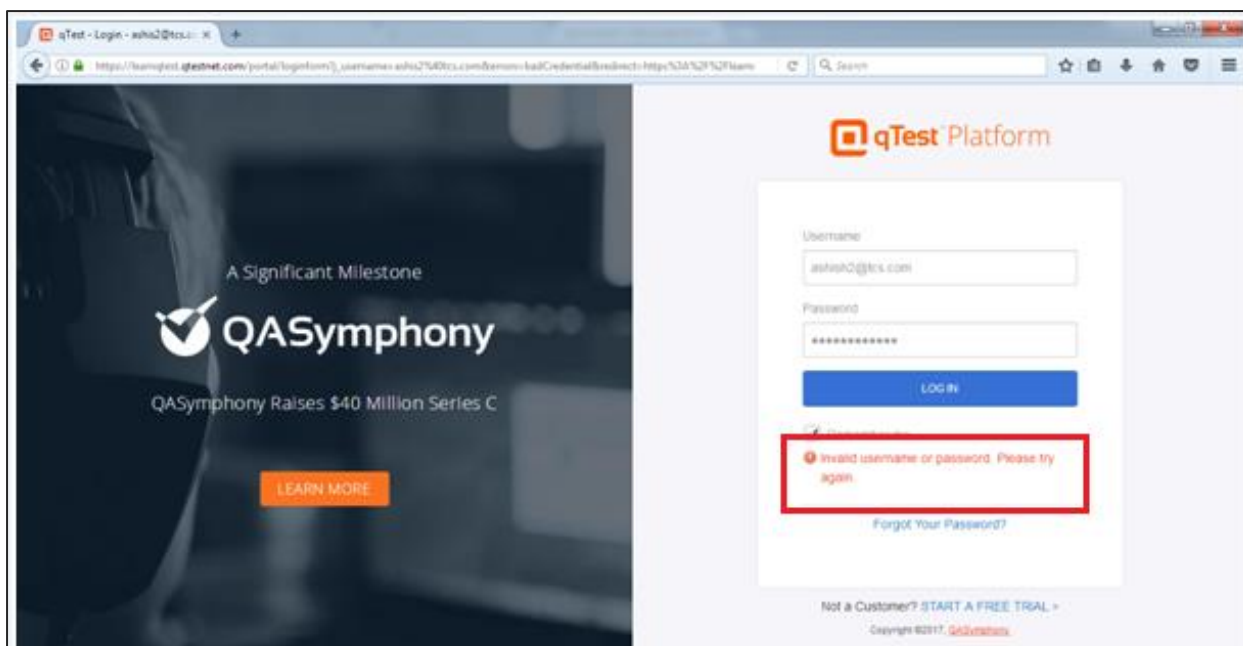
qTest - Login - ashis2@tcs.c ×

https://learnqtest.qtestnet.com/portal/loginform?j_username=ashis2%40tcs.com&error=badCredential&redirect=https%3A%2F%2Flearn

Search

A Significant Milestone

QASymphony

QASymphony Raises $40 Million Series C

LEARN MORE

qTest Platform

Username

ashish2@tcs.com

Password

•••••••••••••

LOG IN

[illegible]

Invalid username or password. Please try again.

Forgot Your Password?

Not a Customer? START A FREE TRIAL >

Copyright ©2017, QASymphony